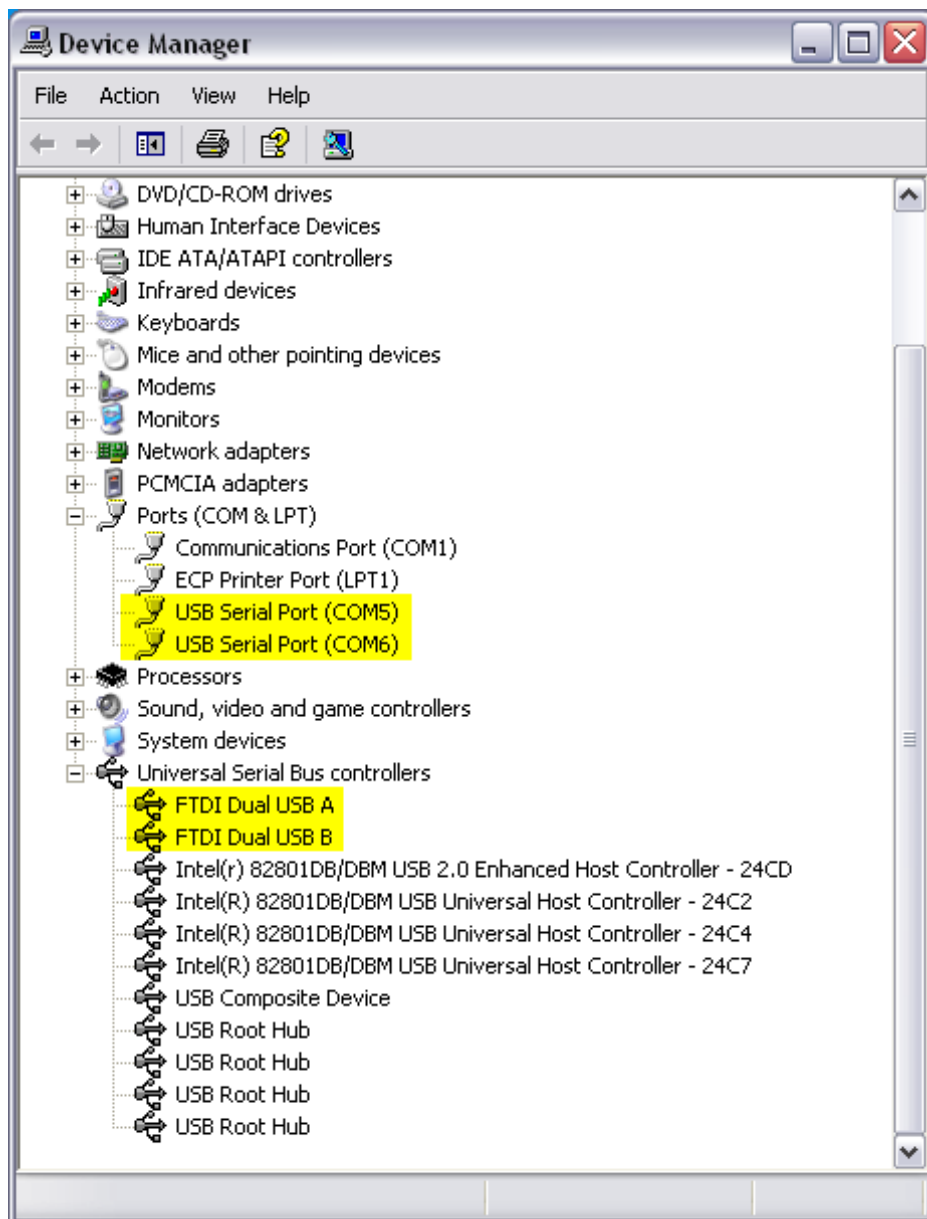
Device Manager

File Action View Help

DVD/CD-ROM drives
Human Interface Devices
IDE ATA/ATAPI controllers
Infrared devices
Keyboards
Mice and other pointing devices
Modems
Monitors
Network adapters
PCMCIA adapters
Ports (COM & LPT)
Communications Port (COM1)
ECP Printer Port (LPT1)
USB Serial Port (COM5)
USB Serial Port (COM6)
Processors
Sound, video and game controllers
System devices
Universal Serial Bus controllers
FTDI Dual USB A
FTDI Dual USB B
Intel(r) 82801DB/DBM USB 2.0 Enhanced Host Controller - 24CD
Intel(R) 82801DB/DBM USB Universal Host Controller - 24C2
Intel(R) 82801DB/DBM USB Universal Host Controller - 24C4
Intel(R) 82801DB/DBM USB Universal Host Controller - 24C7
USB Composite Device
USB Root Hub
USB Root Hub
USB Root Hub
USB Root Hub